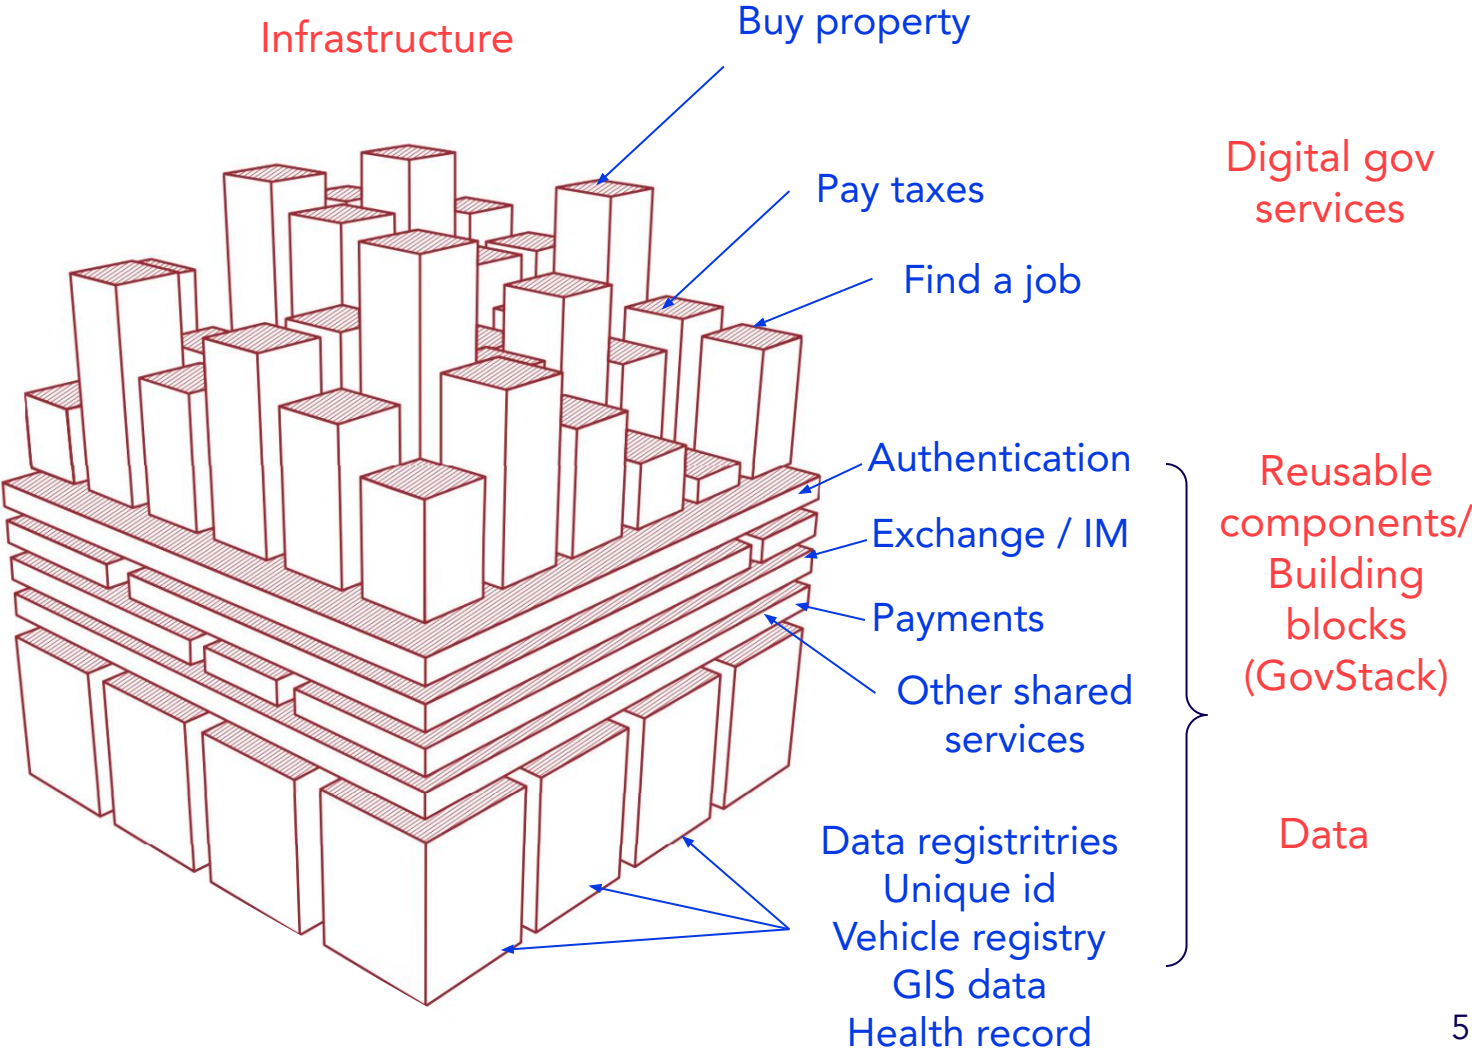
Infrastructure

Buy property

Pay taxes

Find a job

Digital gov services

Authentication

Exchange / IM

Payments

Other shared services

Reusable components/ Building blocks (GovStack)

Data registritries
Unique id
Vehicle registry
GIS data
Health record

Data

5